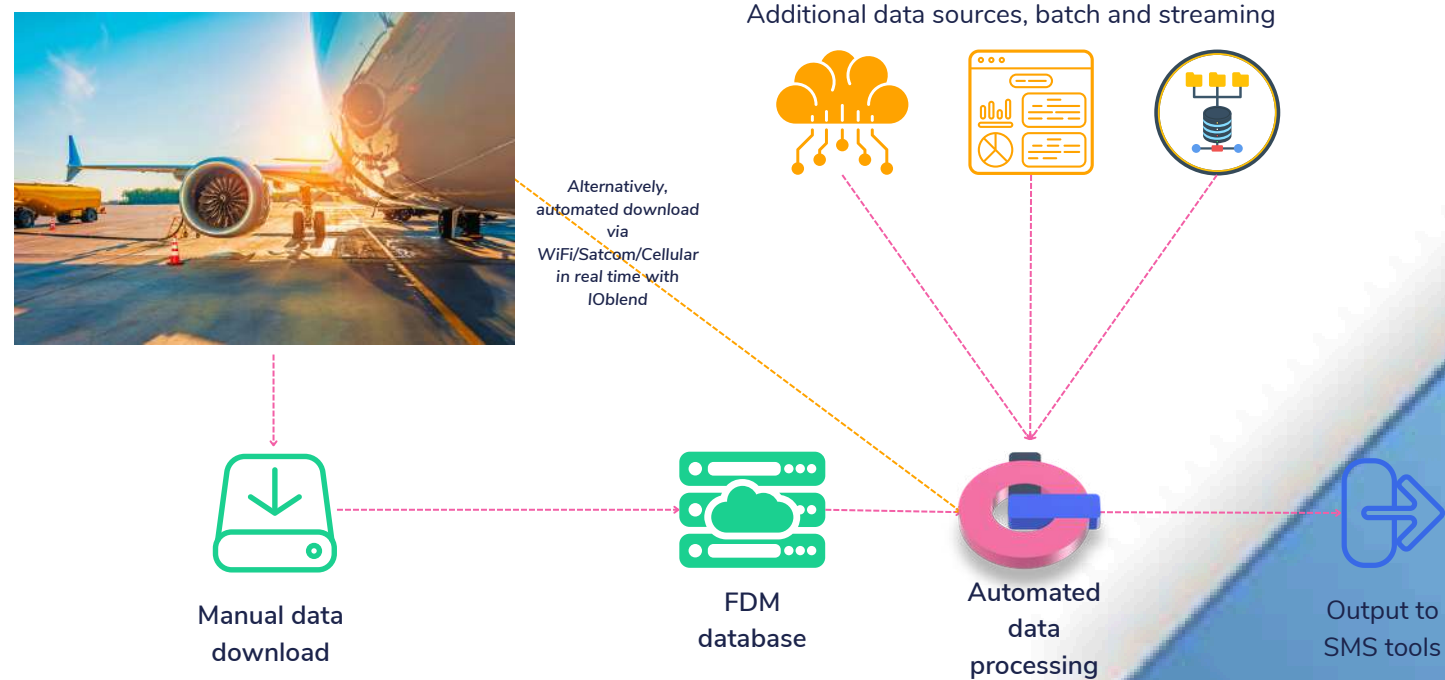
Additional data sources, batch and streaming

Alternatively, automated download via WiFi/Satcom/Cellular in real time with IOblend

Manual data download

FDM database

Automated data processing

Output to SMS tools